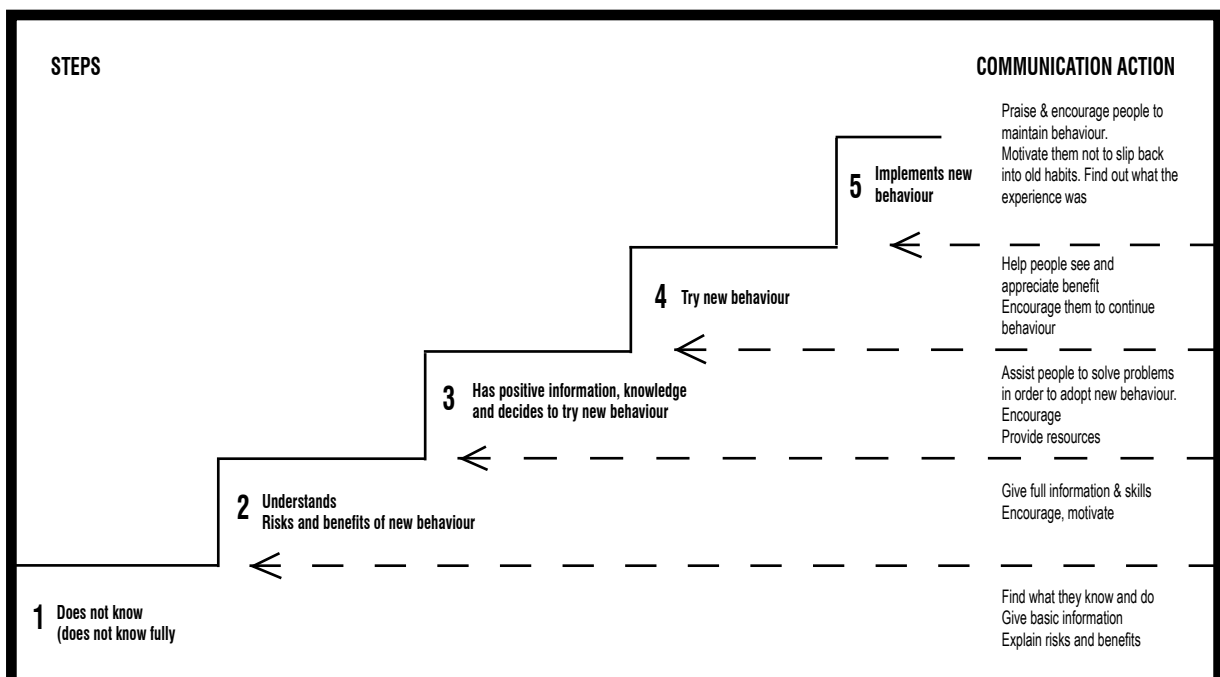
STEPS

COMMUNICATION ACTION

Praise & encourage people to maintain behaviour.
Motivate them not to slip back into old habits. Find out what the experience was

5 Implements new behaviour

Help people see and appreciate benefit
Encourage them to continue behaviour

4 Try new behaviour

Assist people to solve problems in order to adopt new behaviour.
Encourage
Provide resources

3 Has positive information, knowledge and decides to try new behaviour

Give full information & skills
Encourage, motivate

2 Understands
Risks and benefits of new behaviour

Find what they know and do
Give basic information
Explain risks and benefits

1 Does not know
(does not know fully